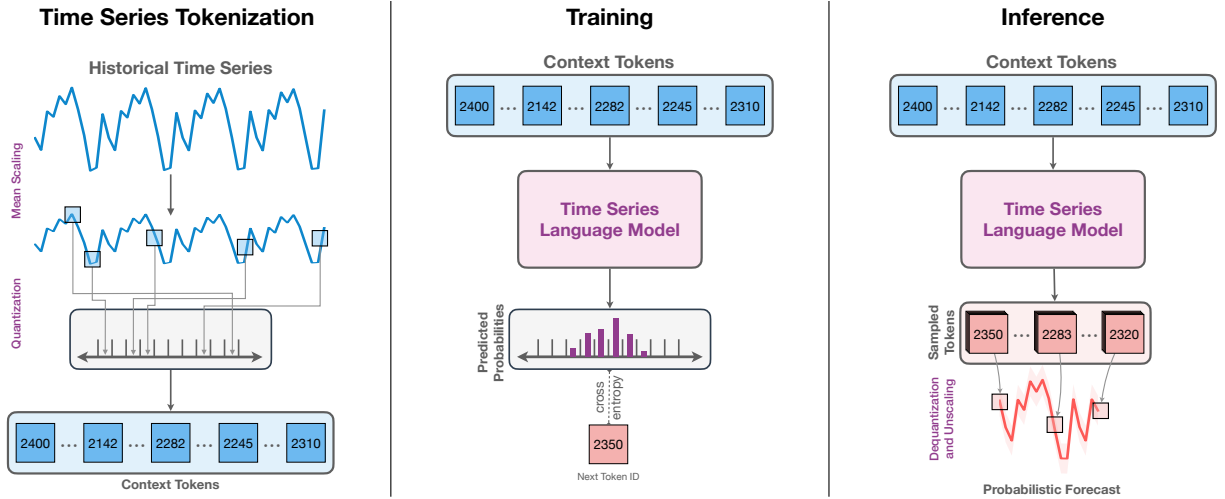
Time Series Tokenization

Historical Time Series

Mean Scaling

Quantization

2400 ... 2142 ... 2282 ... 2245 ... 2310

Context Tokens

Training

Context Tokens

2400 ... 2142 ... 2282 ... 2245 ... 2310

Time Series Language Model

Predicted Probabilities

cross entropy

2350

Next Token ID

Inference

Context Tokens

2400 ... 2142 ... 2282 ... 2245 ... 2310

Time Series Language Model

Sampled Tokens

2350 ... 2283 ... 2320

Dequantization and Unscaling

Probabilistic Forecast